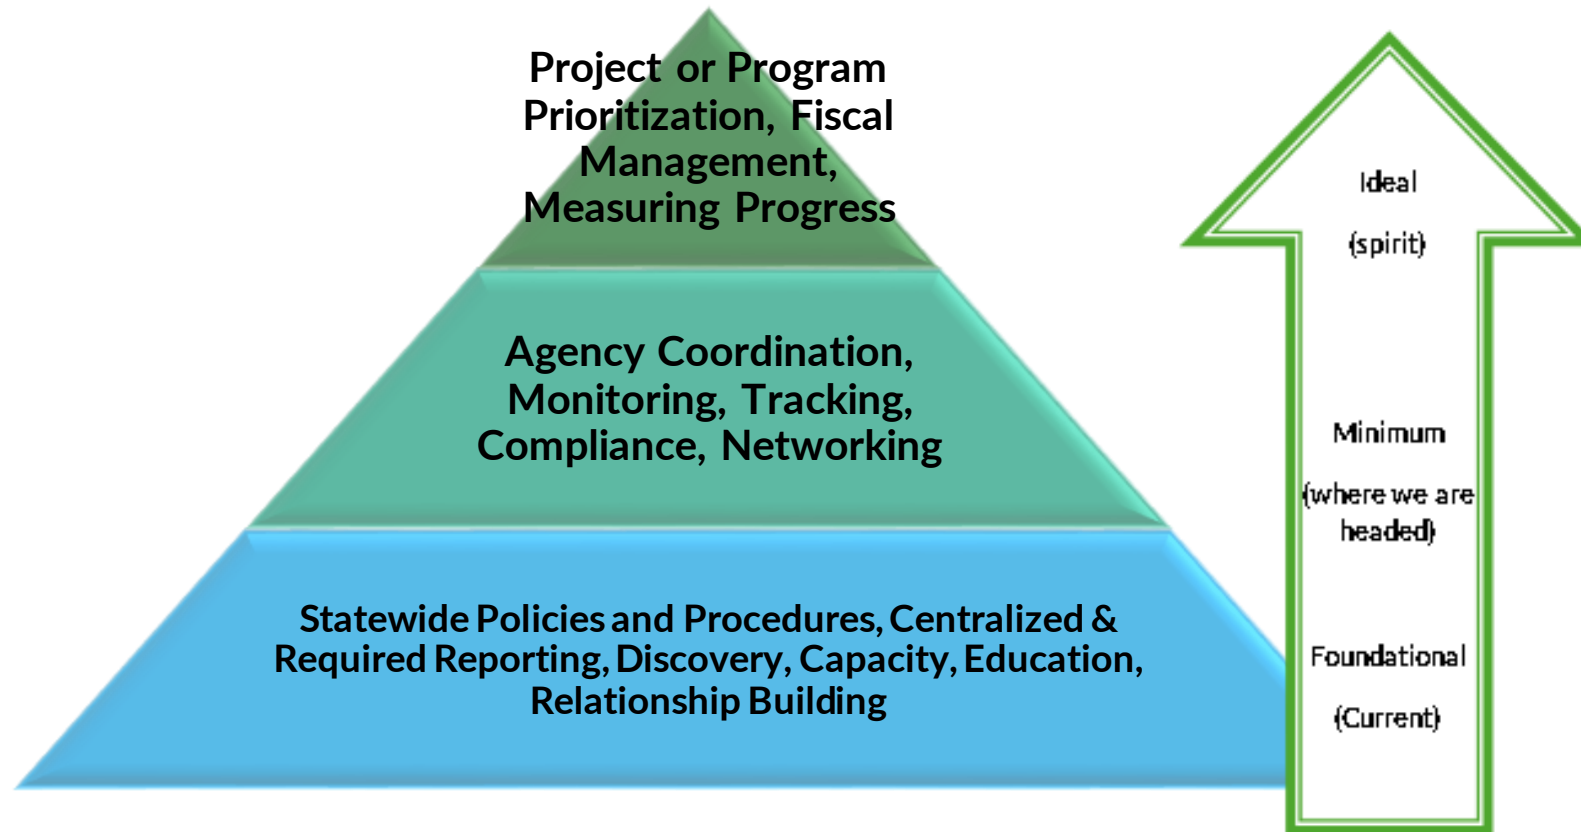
Project or Program Prioritization, Fiscal Management, Measuring Progress

Agency Coordination, Monitoring, Tracking, Compliance, Networking

Statewide Policies and Procedures, Centralized & Required Reporting, Discovery, Capacity, Education, Relationship Building

Ideal

(spirit)

Minimum

(where we are headed)

Foundational

(Current)